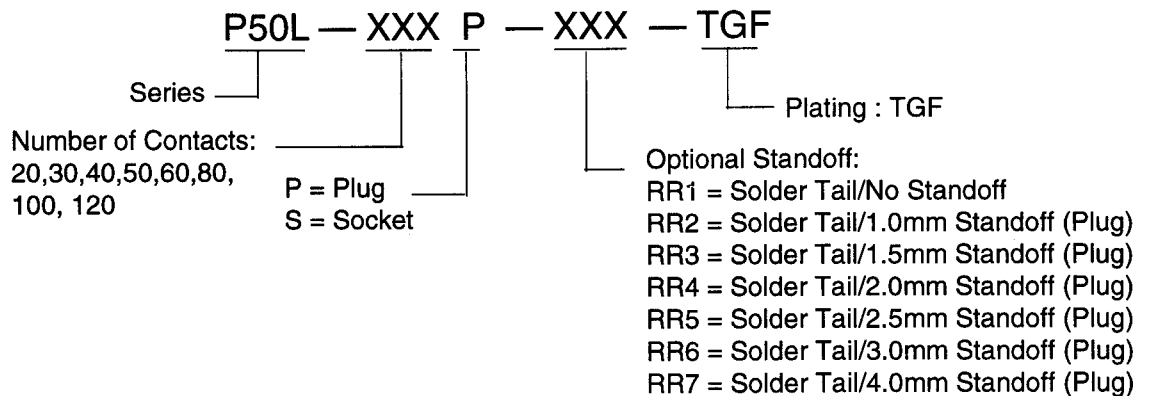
P50L — XXX P — XXX — TGF

Series

Plating : TGF

Number of Contacts: 20,30,40,50,60,80, 100, 120

P = Plug
S = Socket

Optional Standoff:
RR1 = Solder Tail/No Standoff
RR2 = Solder Tail/1.0mm Standoff (Plug)
RR3 = Solder Tail/1.5mm Standoff (Plug)
RR4 = Solder Tail/2.0mm Standoff (Plug)
RR5 = Solder Tail/2.5mm Standoff (Plug)
RR6 = Solder Tail/3.0mm Standoff (Plug)
RR7 = Solder Tail/4.0mm Standoff (Plug)